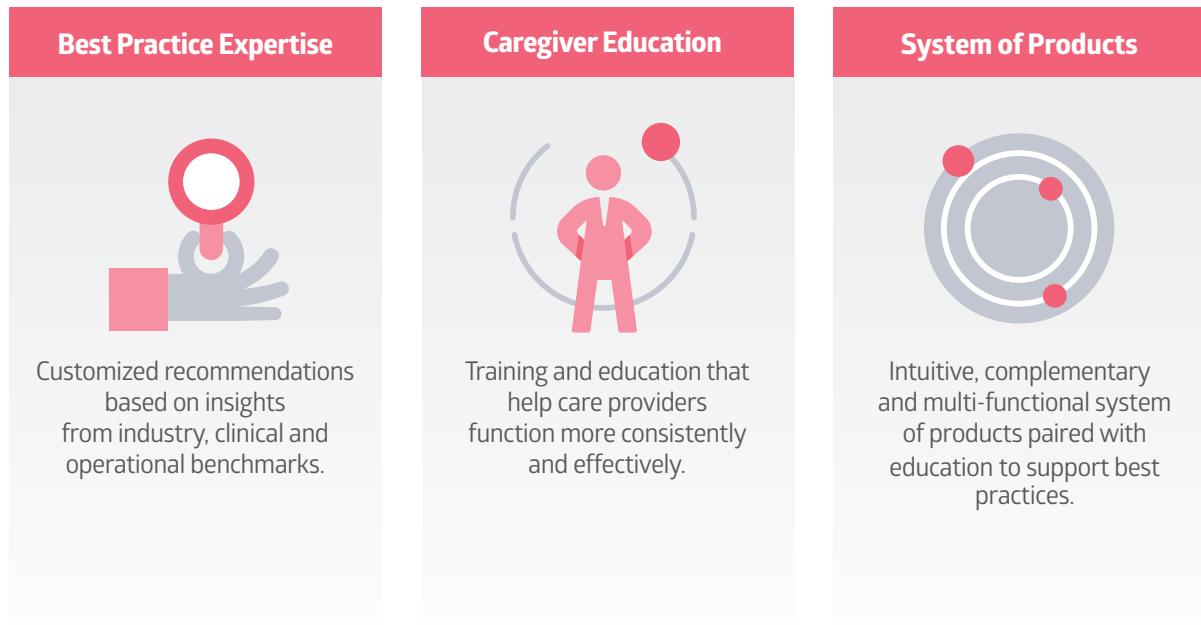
Best Practice Expertise

Customized recommendations based on insights from industry, clinical and operational benchmarks.

Caregiver Education

Training and education that help care providers function more consistently and effectively.

System of Products

Intuitive, complementary and multi-functional system of products paired with education to support best practices.